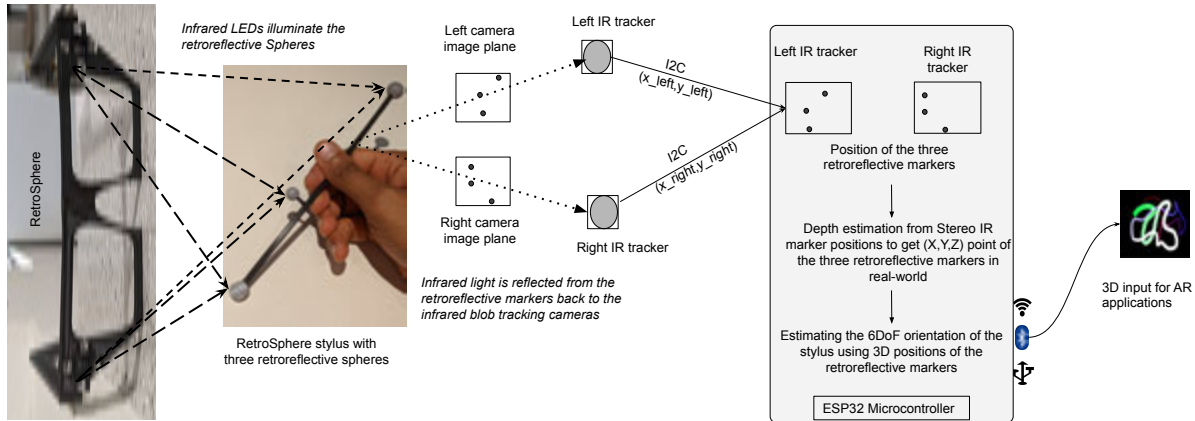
RetroSphere

Infrared LEDs illuminate the retroreflective Spheres

RetroSphere stylus with three retroreflective spheres

Left camera image plane

Right camera image plane

Left IR tracker

Right IR tracker

I2C (x_left,y_left)

I2C (x_right,y_right)

Infrared light is reflected from the retroreflective markers back to the infrared blob tracking cameras

Left IR tracker

Right IR tracker

Position of the three retroreflective markers

Depth estimation from Stereo IR marker positions to get (X,Y,Z) point of the three retroreflective markers in real-world

Estimating the 6DoF orientation of the stylus using 3D positions of the retroreflective markers

ESP32 Microcontroller

3D input for AR applications